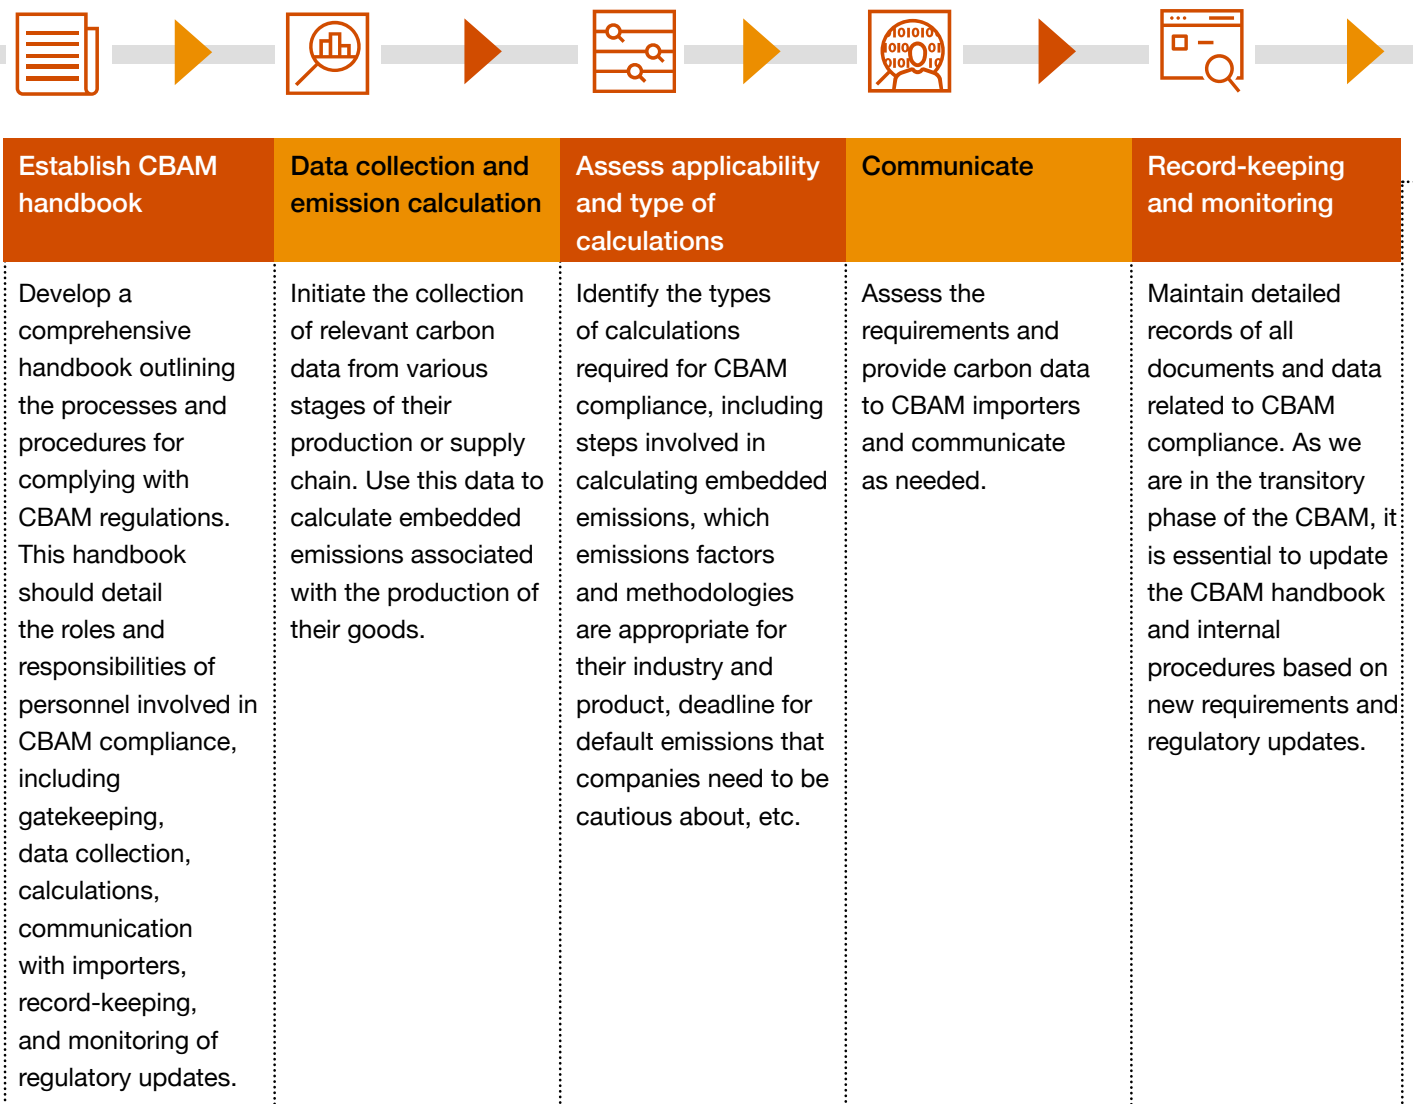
| Establish CBAM handbook | Data collection and emission calculation | Assess applicability and type of calculations | Communicate | Record-keeping and monitoring |
|---|---|---|---|---|
| Develop a comprehensive handbook outlining the processes and procedures for complying with CBAM regulations. This handbook should detail the roles and responsibilities of personnel involved in CBAM compliance, including gatekeeping, data collection, calculations, communication with importers, record-keeping, and monitoring of regulatory updates. | Initiate the collection of relevant carbon data from various stages of their production or supply chain. Use this data to calculate embedded emissions associated with the production of their goods. | Identify the types of calculations required for CBAM compliance, including steps involved in calculating embedded emissions, which emissions factors and methodologies are appropriate for their industry and product, deadline for default emissions that companies need to be cautious about, etc. | Assess the requirements and provide carbon data to CBAM importers and communicate as needed. | Maintain detailed records of all documents and data related to CBAM compliance. As we are in the transitory phase of the CBAM, it is essential to update the CBAM handbook and internal procedures based on new requirements and regulatory updates. |